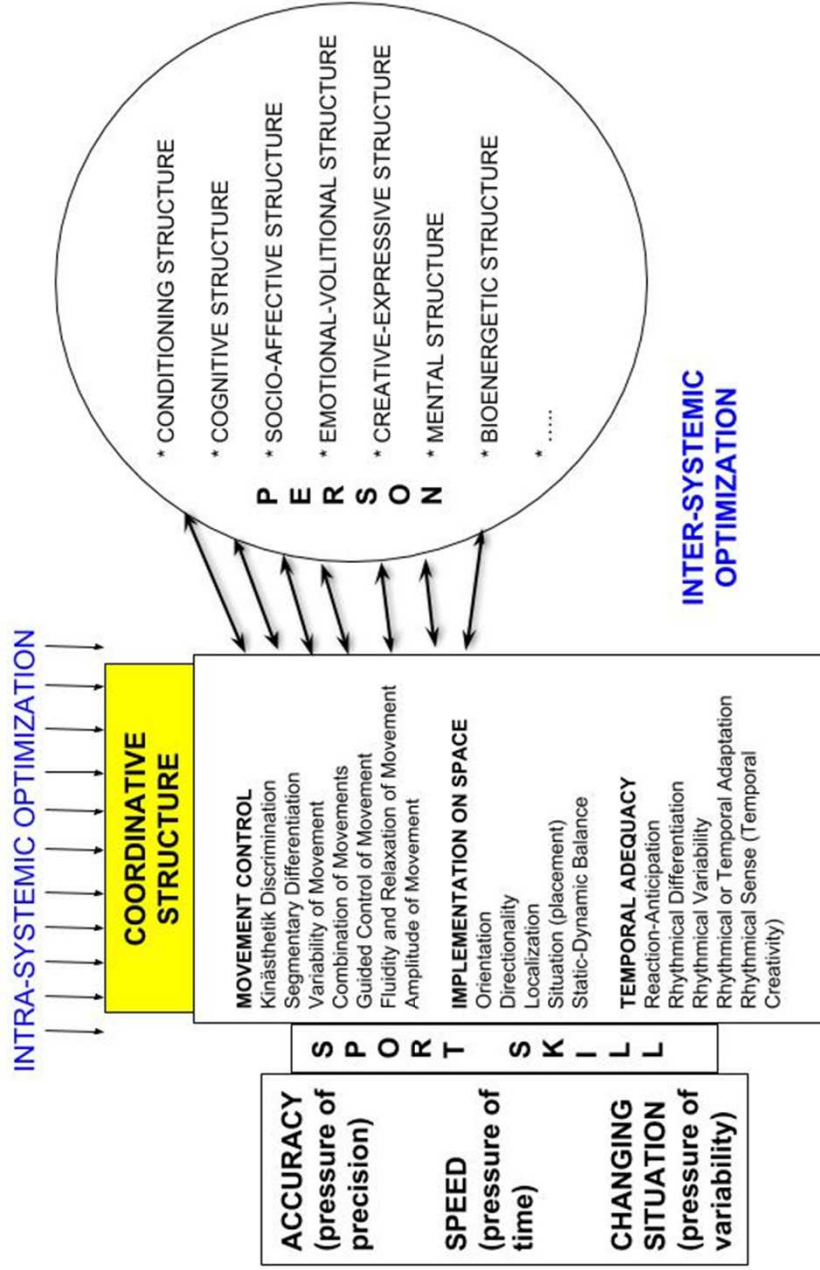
INTRA-SYSTEMIC OPTIMIZATION

COORDINATIVE STRUCTURE

MOVEMENT CONTROL
Kinästhetik Discrimination
Segmentary Differentiation
Variability of Movement
Combination of Movements
Guided Control of Movement
Fluidity and Relaxation of Movement
Amplitude of Movement

IMPLEMENTATION ON SPACE
Orientation
Directionality
Localization
Situation (placement)
Static-Dynamic Balance

TEMPORAL ADEQUACY
Reaction-Anticipation
Rhythmical Differentiation
Rhythmical Variability
Rhythmical or Temporal Adaptation
Rhythmical Sense (Temporal Creativity)

SPORT SKILL

ACCURACY (pressure of precision)

SPEED (pressure of time)

CHANGING SITUATION (pressure of variability)

PERSON

* CONDITIONING STRUCTURE
* COGNITIVE STRUCTURE
* SOCIO-AFFECTIVE STRUCTURE
* EMOTIONAL-VOLITIONAL STRUCTURE
* CREATIVE-EXPRESSIVE STRUCTURE
* MENTAL STRUCTURE
* BIOENERGETIC STRUCTURE
* .....

INTER-SYSTEMIC OPTIMIZATION